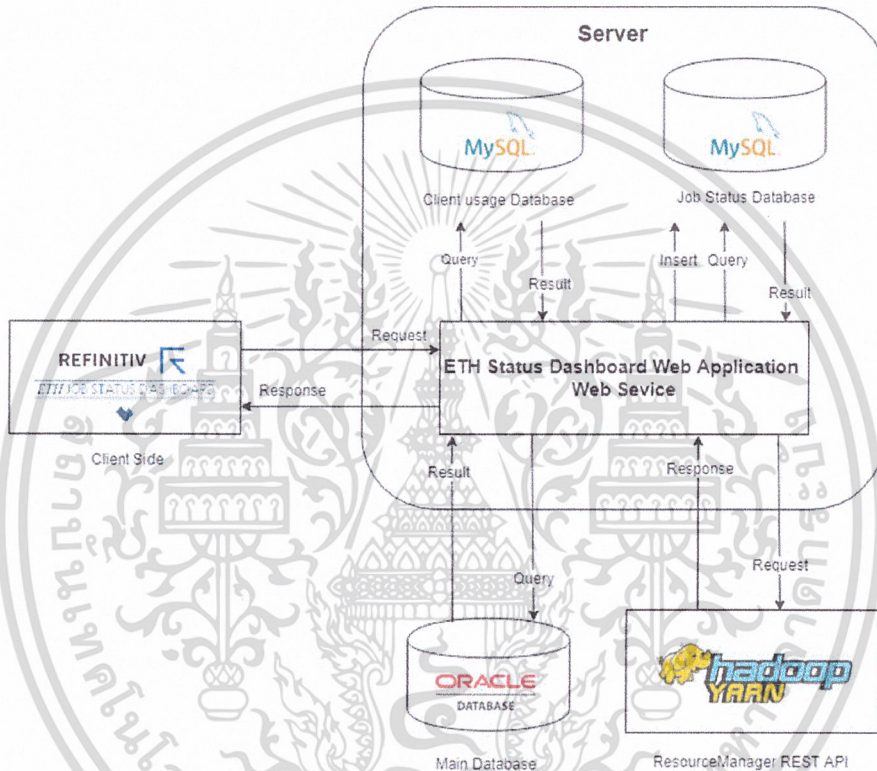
Server

MySQL

Client usage Database

MySQL

Job Status Database

Query

Result

Insert

Query

Result

REFINITIV

ETH JOB STATUS DASHBOARD

Client Side

Request

Response

ETH Status Dashboard Web Application Web Sevice

Result

Response

Query

Request

ORACLE DATABASE

Main Database

hadoop YARN

ResourceManager REST API